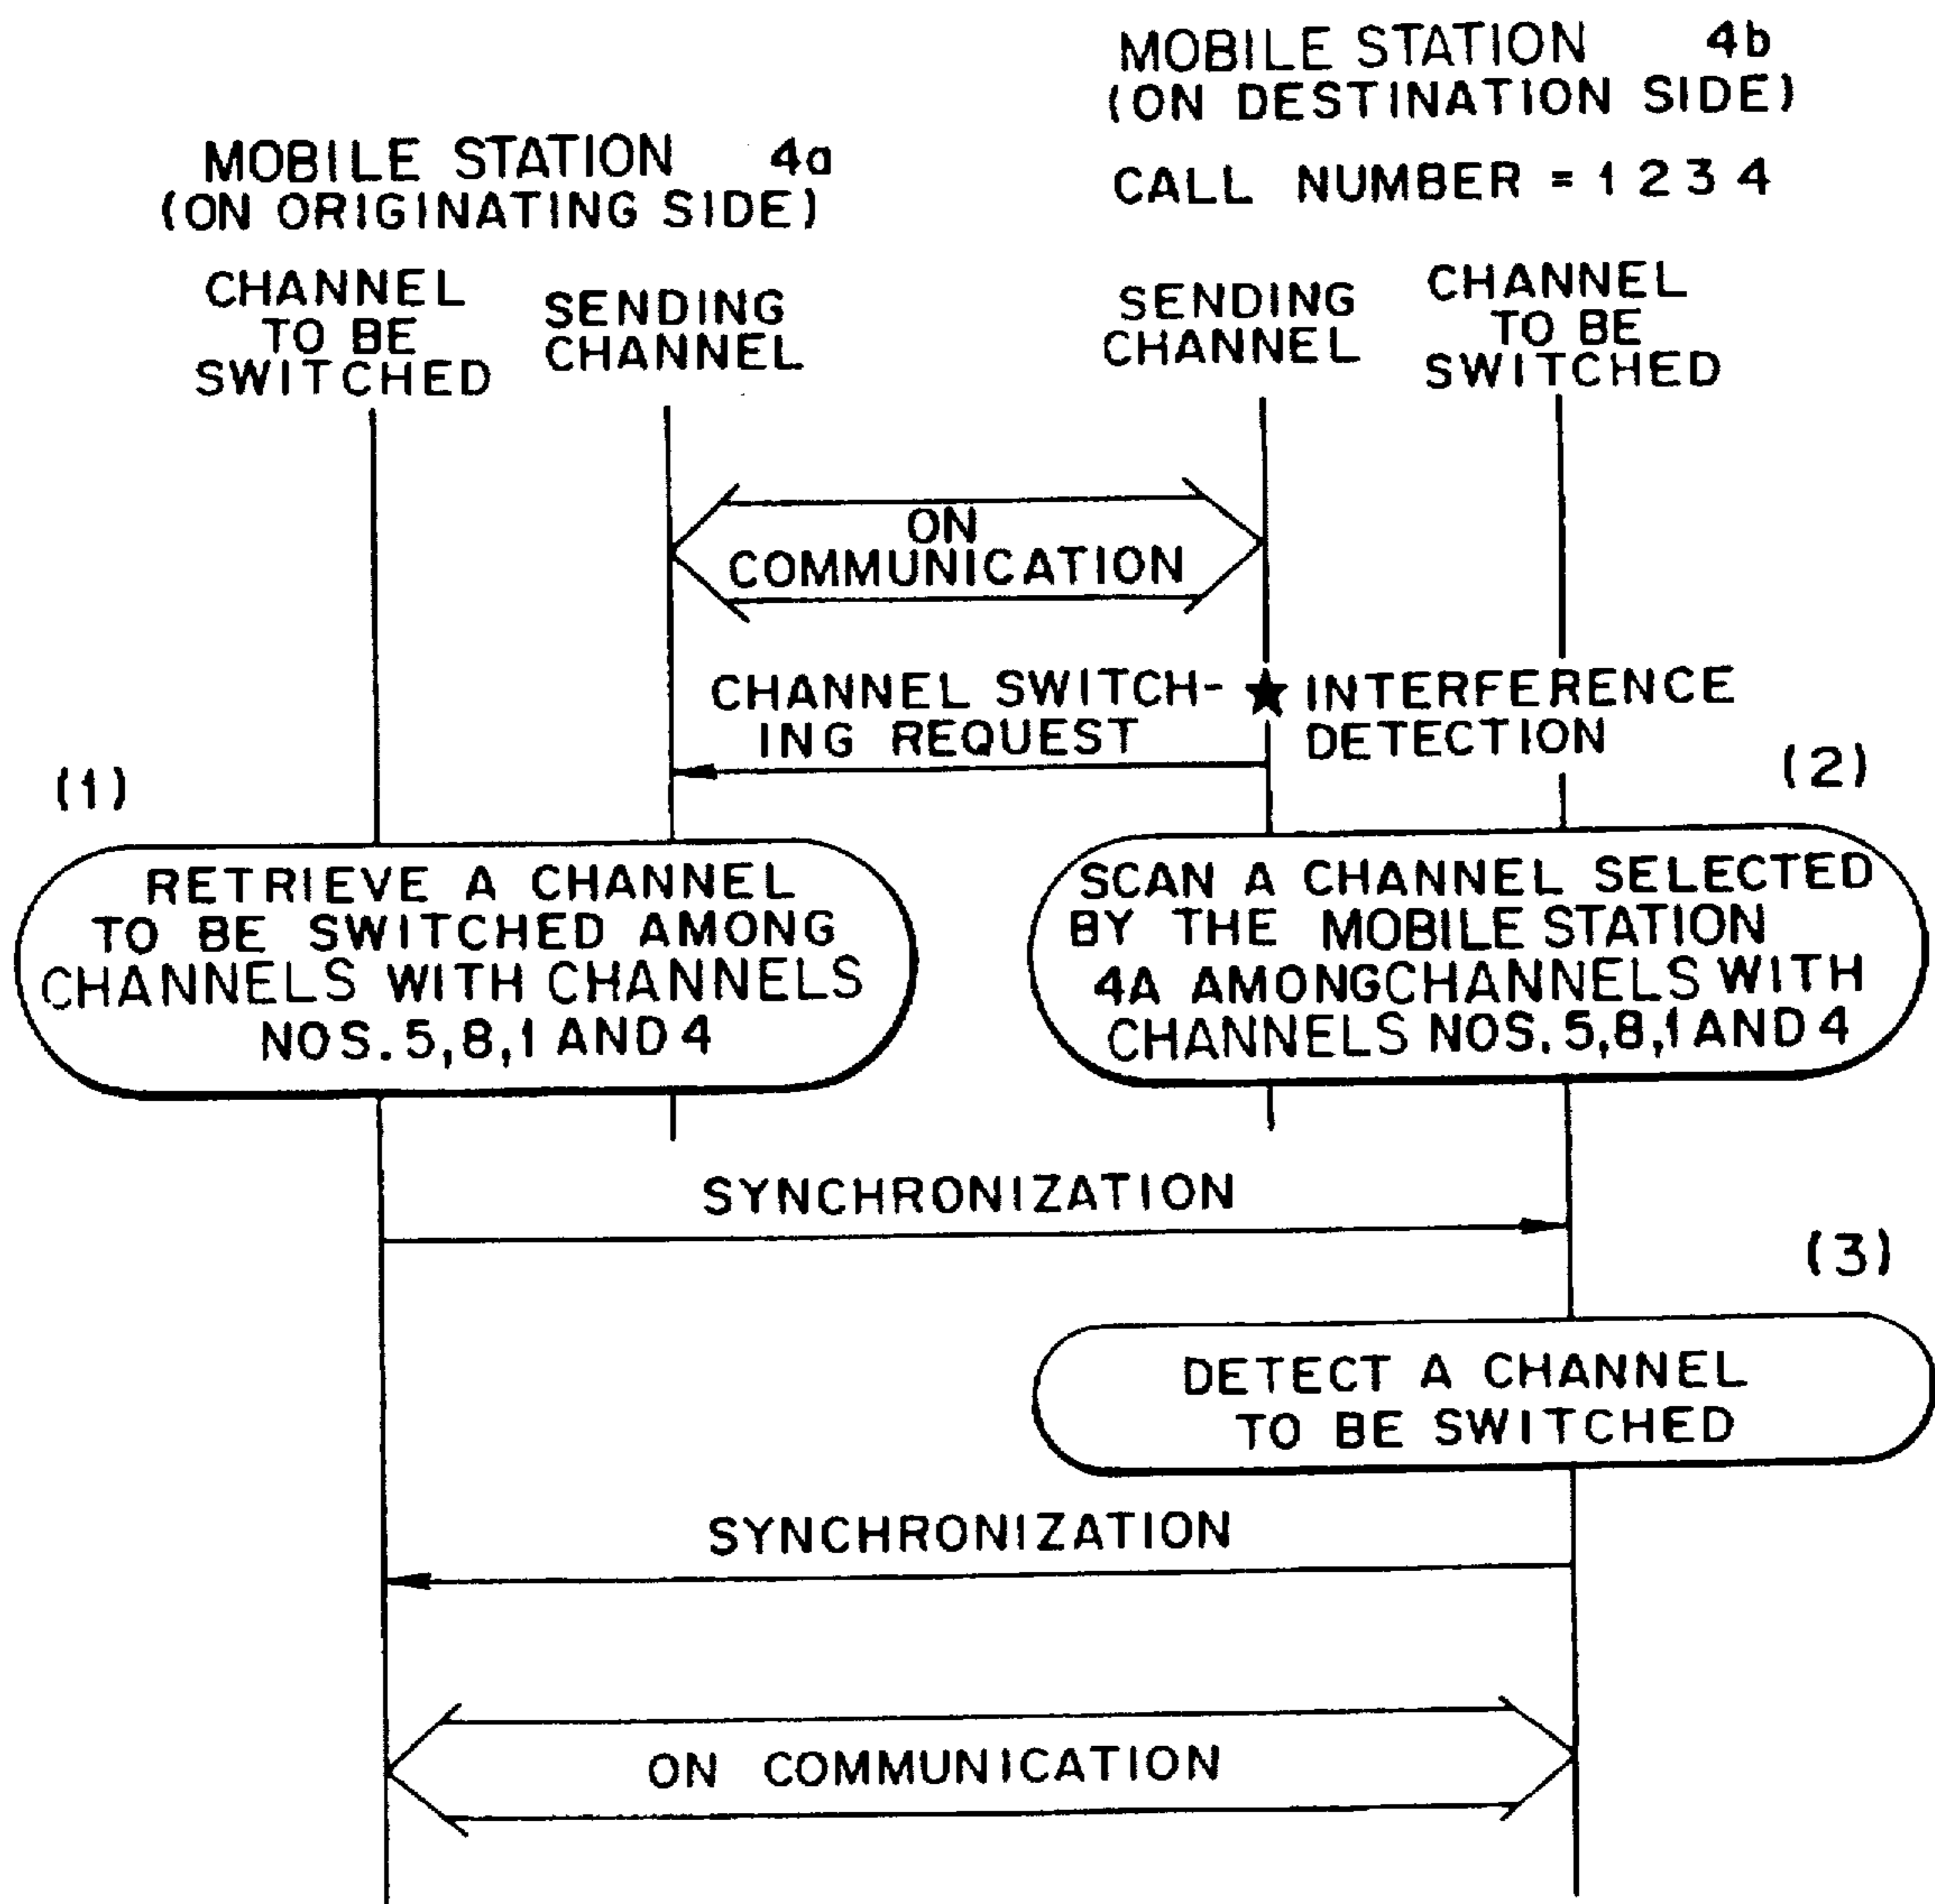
MOBILE STATION 4b (ON DESTINATION SIDE)

MOBILE STATION 4a (ON ORIGINATING SIDE)

CALL NUMBER = 1 2 3 4

CHANNEL TO BE SWITCHED

SENDING CHANNEL

SENDING CHANNEL

CHANNEL TO BE SWITCHED

ON COMMUNICATION

CHANNEL SWITCHING REQUEST

INTERFERENCE DETECTION

(1)

(2)

RETRIEVE A CHANNEL TO BE SWITCHED AMONG CHANNELS WITH CHANNELS NOS. 5,8,1 AND 4

SCAN A CHANNEL SELECTED BY THE MOBILE STATION 4A AMONGCHANNELS WITH CHANNELS NOS. 5,8,1 AND 4

SYNCHRONIZATION

(3)

DETECT A CHANNEL TO BE SWITCHED

SYNCHRONIZATION

ON COMMUNICATION